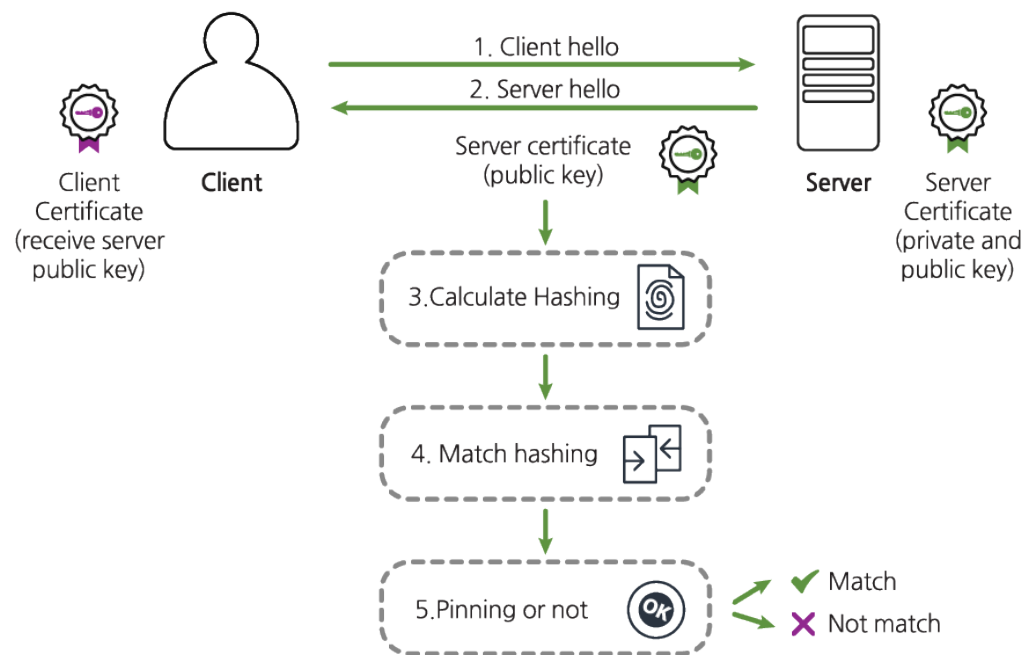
1. Client hello

2. Server hello

Client Certificate (receive server public key)

Client

Server certificate (public key)

Server

Server Certificate (private and public key)

3.Calculate Hashing

4. Match hashing

5.Pinning or not

OK

Match

Not match